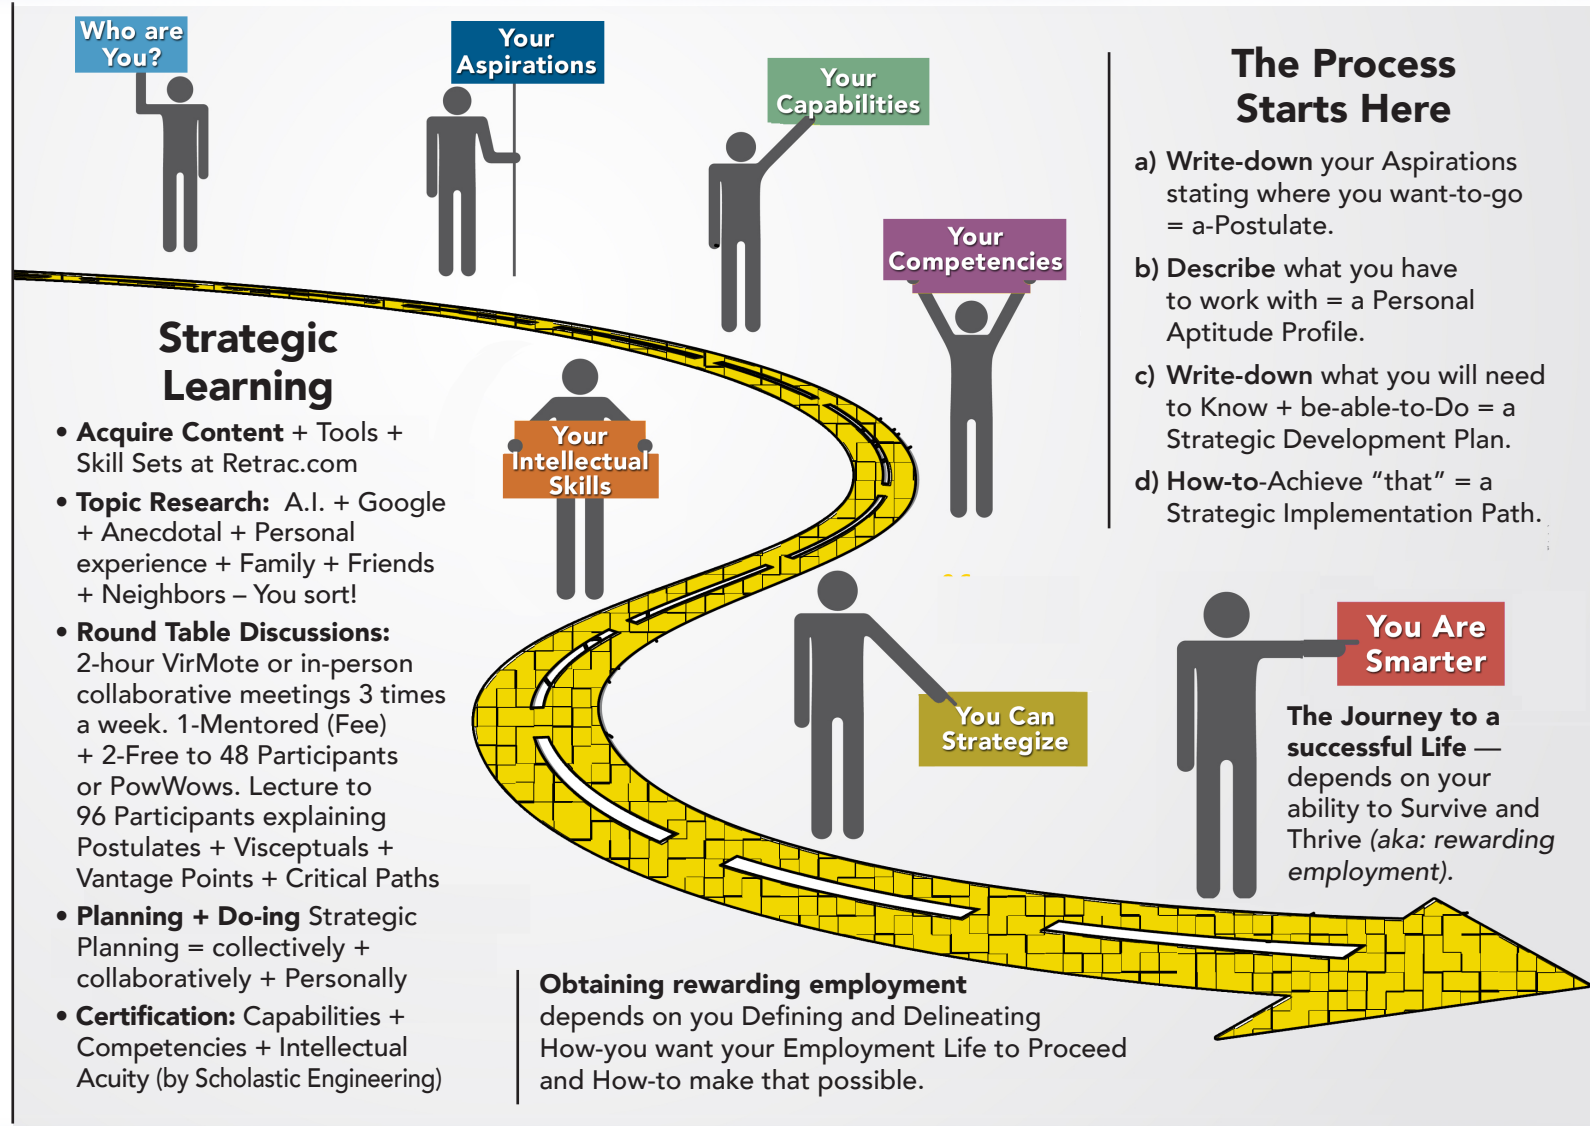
Who are You?

Your Aspirations

Your Capabilities

Your Competencies

Your Intellectual Skills

You Can Strategize

You Are Smarter

The Process Starts Here

a) Write-down your Aspirations stating where you want-to-go = a-Postulate.

b) Describe what you have to work with = a Personal Aptitude Profile.

c) Write-down what you will need to Know + be-able-to-Do = a Strategic Development Plan.

d) How-to-Achieve "that" = a Strategic Implementation Path.

Strategic Learning

• Acquire Content + Tools + Skill Sets at Retrac.com

• Topic Research: A.I. + Google + Anecdotal + Personal experience + Family + Friends + Neighbors – You sort!

• Round Table Discussions: 2-hour VirMote or in-person collaborative meetings 3 times a week. 1-Mentored (Fee) + 2-Free to 48 Participants or PowWows. Lecture to 96 Participants explaining Postulates + Visceptuals + Vantage Points + Critical Paths

• Planning + Do-ing Strategic Planning = collectively + collaboratively + Personally

• Certification: Capabilities + Competencies + Intellectual Acuity (by Scholastic Engineering)

The Journey to a successful Life — depends on your ability to Survive and Thrive (aka: rewarding employment).

Obtaining rewarding employment depends on you Defining and Delineating How-you want your Employment Life to Proceed and How-to make that possible.